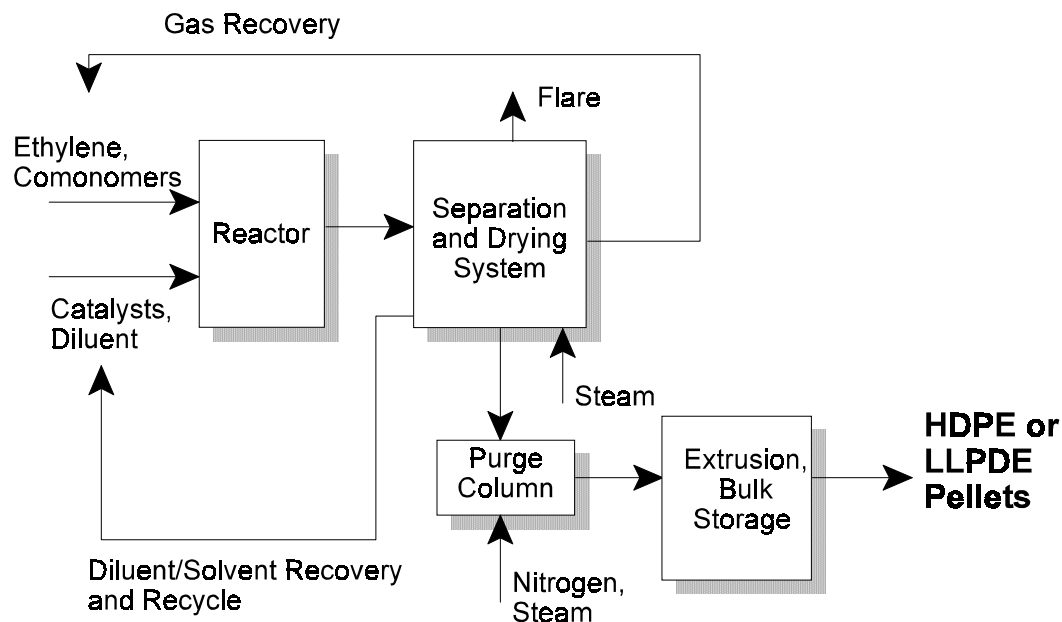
Gas Recovery

Flare

Ethylene, Comonomers

Reactor

Separation and Drying System

Catalysts, Diluent

Steam

Purge Column

Extrusion, Bulk Storage

HDPE or LLPDE Pellets

Diluent/Solvent Recovery and Recycle

Nitrogen, Steam